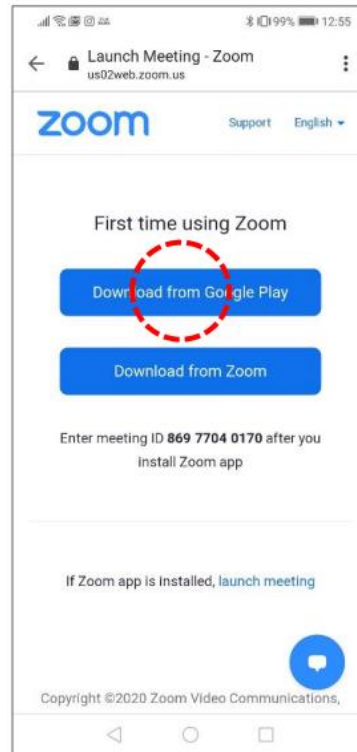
99% 12:55

Launch Meeting - Zoom
us02web.zoom.us

zoom

Support English

First time using Zoom

Download from Google Play

Download from Zoom

Enter meeting ID **869 7704 0170** after you install Zoom app

If Zoom app is installed, launch meeting

Copyright ©2020 Zoom Video Communications,